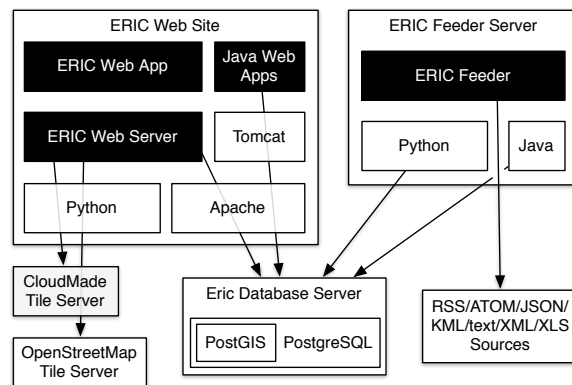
ERIC Web Site

ERIC Web App

Java Web Apps

ERIC Web Server

Tomcat

Python

Apache

ERIC Feeder Server

ERIC Feeder

Python

Java

CloudMade Tile Server

OpenStreetMap Tile Server

Eric Database Server

PostGIS

PostgreSQL

RSS/ATOM/JSON/ KML/text/XML/XLS Sources